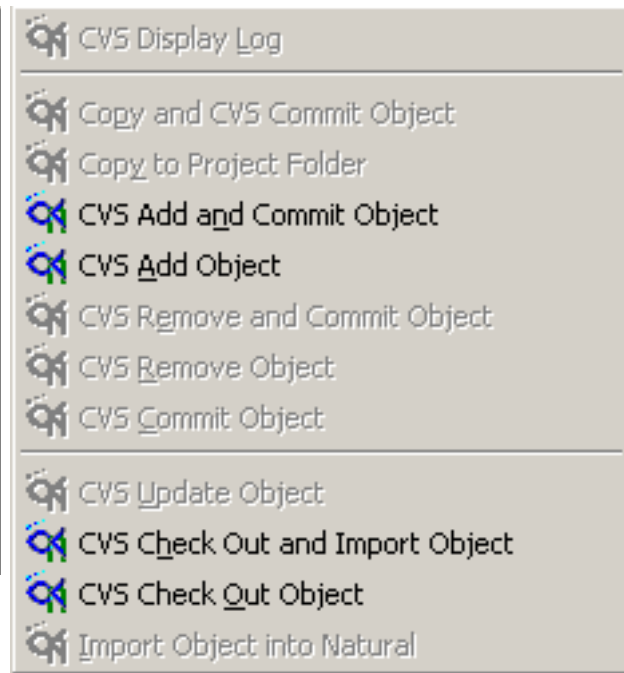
CVS Display Log

Copy and CVS Commit Object
Copy to Project Folder
CVS Add and Commit Object
CVS Add Object
CVS Remove and Commit Object
CVS Remove Object
CVS Commit Object

CVS Update Object
CVS Check Out and Import Object
CVS Check Out Object
Import Object into Natural